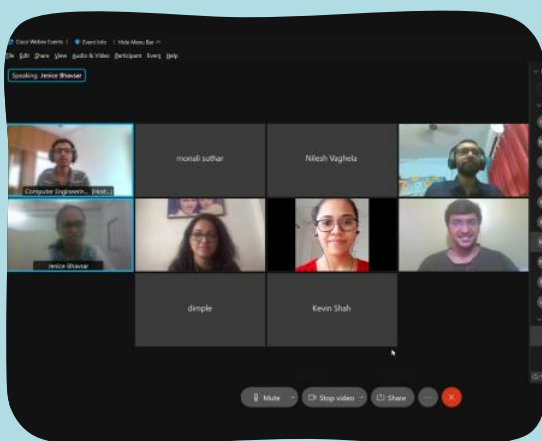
Cisco Webex Events | Event Info | Hide Menu Bar ^

File Edit Share View Audio & Video Participant Event Help

Speaking: Jenice Bhavsar

Computer Engineerin... (Host)

monali suthar

Nilesh Vaghela

Jenice Bhavsar

dimple

Kevin Shah

Mute

Stop video

Share